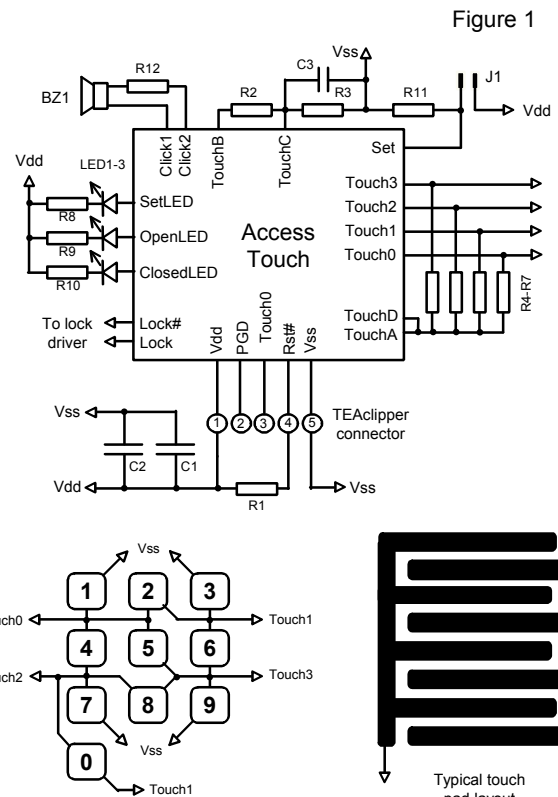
Figure 1

Vss
C3
R12
J1
BZ1
R2
R3
R11
Vdd
Click1
Click2
TouchB
TouchC
Set
Vdd
LED1-3
Touch3
SetLED
Touch2
R8
Access Touch
OpenLED
Touch1
R9
Touch0
ClosedLED
R10
R4-R7
TouchD
To lock driver
Lock#
TouchA
Lock
Vdd
PGD
Touch0
Rst#
Vss
Vss
1
2
3
4
5
TEAclipper connector
C2
C1
Vdd
R1
Vss

Vss
1
2
3
ouch0
Touch1
4
5
6
ouch2
Touch3
7
8
9
Vss
Vss
0
Touch1

Typical touch pad layout